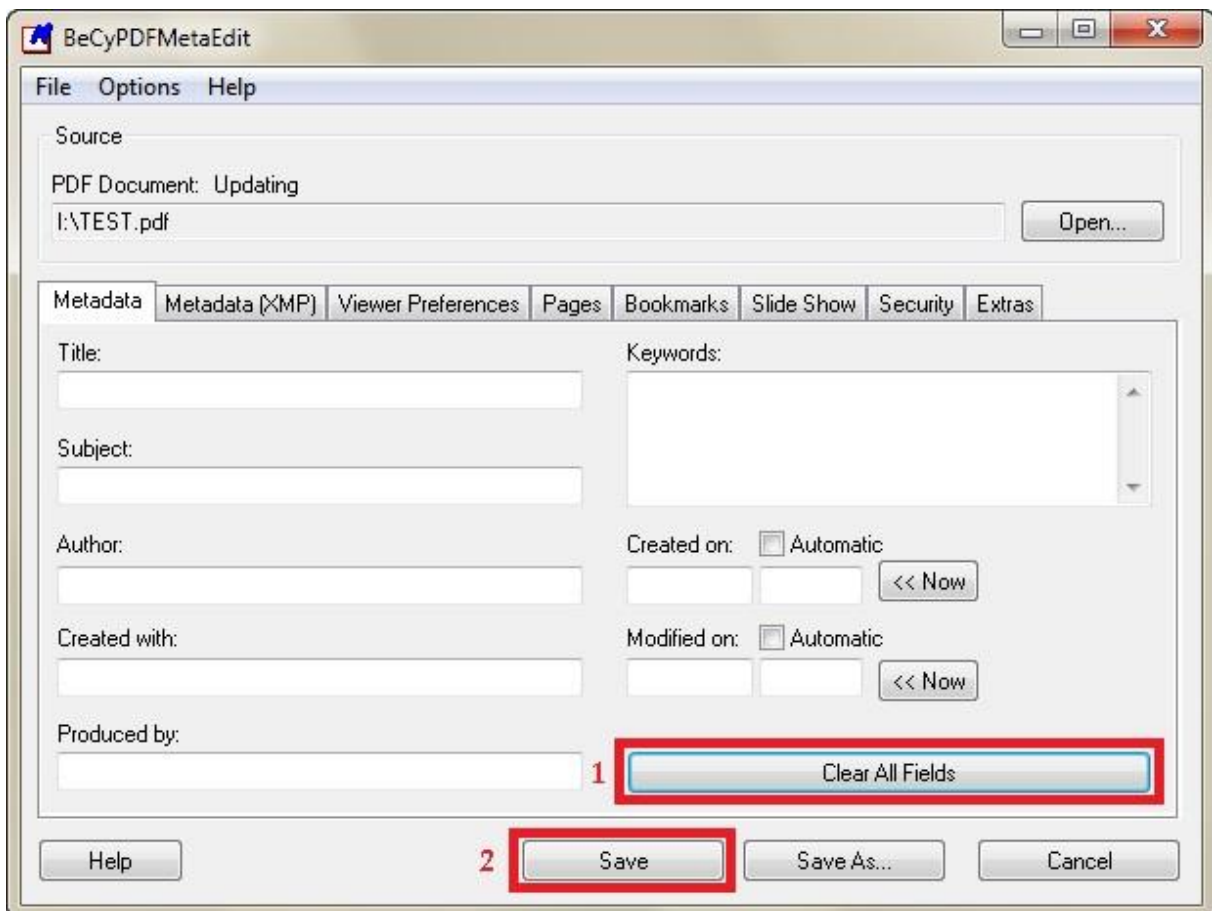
BeCyPDFMetaEdit

File Options Help

Source

PDF Document: Updating

I:\TEST.pdf

Open...

Metadata | Metadata (XMP) | Viewer Preferences | Pages | Bookmarks | Slide Show | Security | Extras

Title:

Subject:

Author:

Created with:

Produced by:

Keywords:

Created on: Automatic

<< Now

Modified on: Automatic

<< Now

1

Clear All Fields

Help

2

Save

Save As...

Cancel